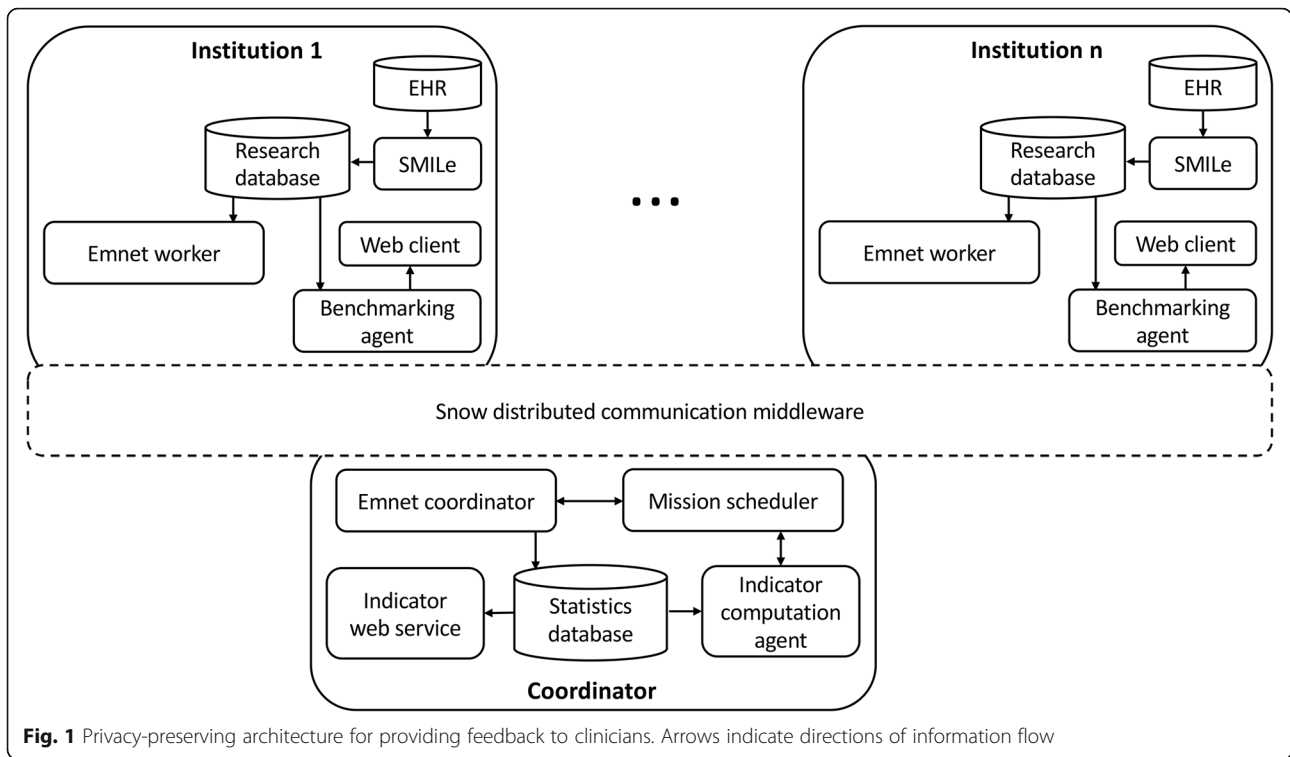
Institution 1

EHR

Research database

SMILe

Emnet worker

Web client

Benchmarking agent

...

Institution n

EHR

Research database

SMILe

Emnet worker

Web client

Benchmarking agent

Snow distributed communication middleware

Emnet coordinator

Mission scheduler

Indicator web service

Statistics database

Indicator computation agent

Coordinator

**Fig. 1** Privacy-preserving architecture for providing feedback to clinicians. Arrows indicate directions of information flow